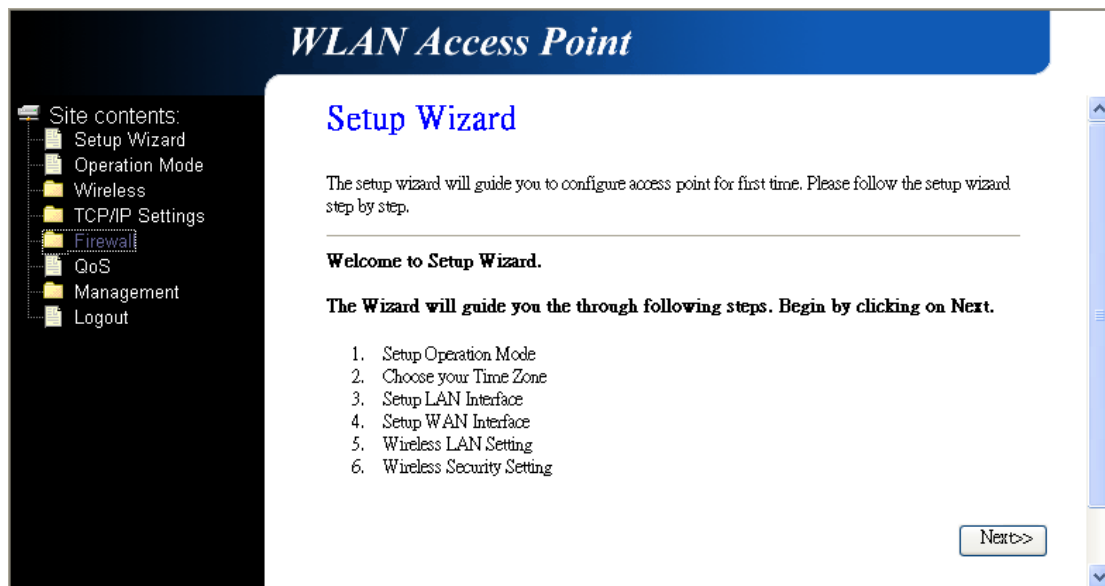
WLAN Access Point

Site contents:
Setup Wizard
Operation Mode
Wireless
TCP/IP Settings
Firewall
QoS
Management
Logout

Setup Wizard

The setup wizard will guide you to configure access point for first time. Please follow the setup wizard step by step.

Welcome to Setup Wizard.

The Wizard will guide you the through following steps. Begin by clicking on Next.

1. Setup Operation Mode
2. Choose your Time Zone
3. Setup LAN Interface
4. Setup WAN Interface
5. Wireless LAN Setting
6. Wireless Security Setting

Next>>